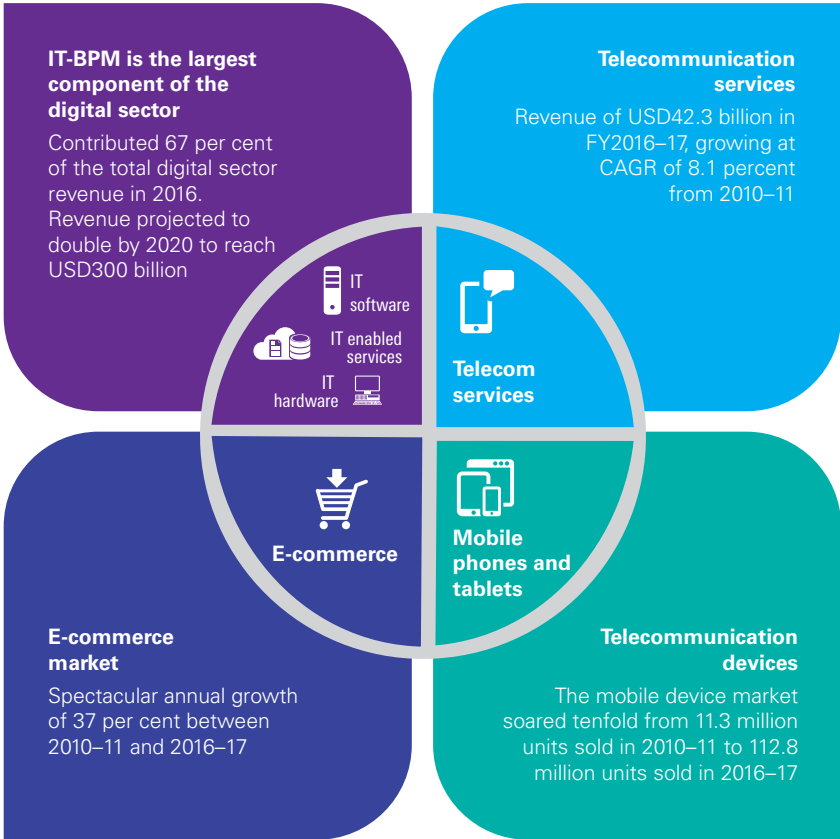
IT-BPM is the largest component of the digital sector

Contributed 67 per cent of the total digital sector revenue in 2016. Revenue projected to double by 2020 to reach USD300 billion

Telecommunication services

Revenue of USD42.3 billion in FY2016–17, growing at CAGR of 8.1 percent from 2010–11

IT software

IT enabled services

IT hardware

Telecom services

E-commerce

Mobile phones and tablets

E-commerce market

Spectacular annual growth of 37 per cent between 2010–11 and 2016–17

Telecommunication devices

The mobile device market soared tenfold from 11.3 million units sold in 2010–11 to 112.8 million units sold in 2016–17